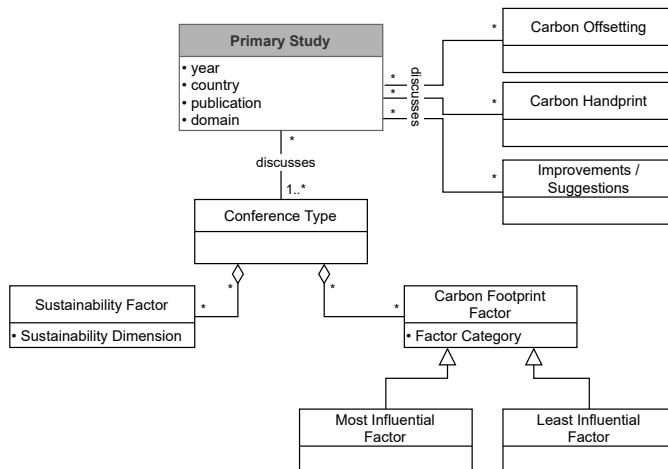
Primary Study
• year
• country
• publication
• domain

*
discusses
*
*
*
discusses

*
Carbon Offsetting

*
Carbon Handprint

*
Improvements / Suggestions

*
discusses
1..*

Conference Type

*
*

Sustainability Factor
• Sustainability Dimension

*
Carbon Footprint Factor
• Factor Category

Most Influential Factor

Least Influential Factor